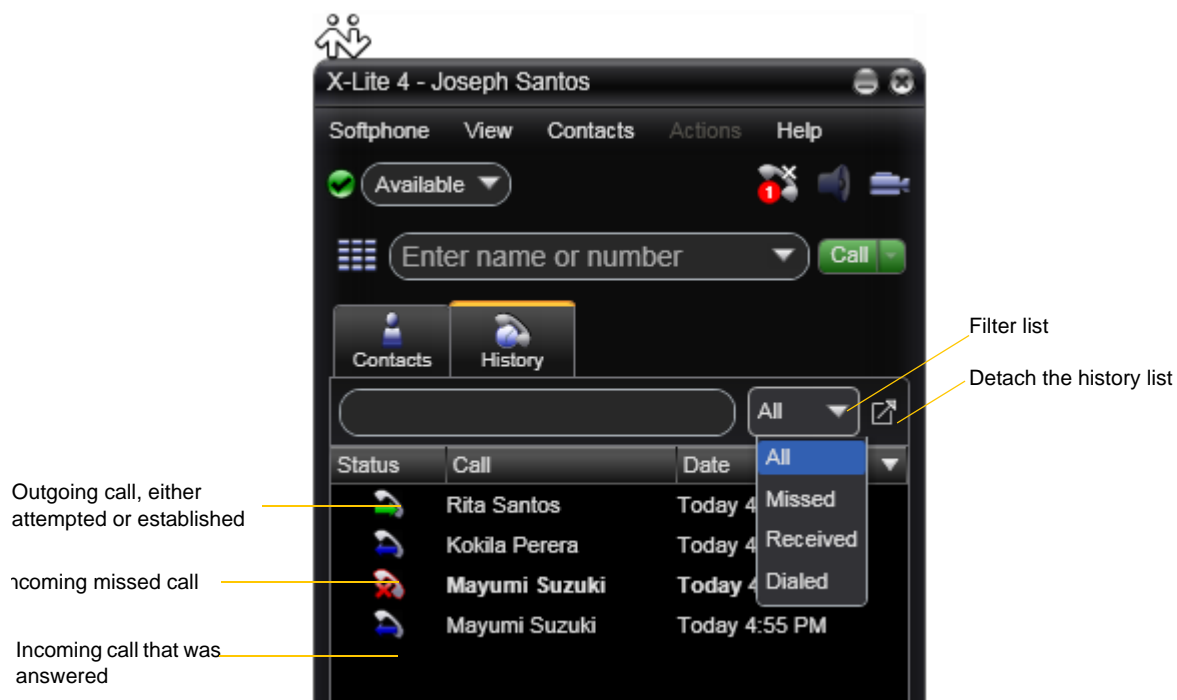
X-Lite 4 - Joseph Santos

Softphone View Contacts Actions Help

Available

1

Enter name or number

Call

Contacts History

Filter list

Detach the history list

All

| Status | Call | Date |
|---|---|---|
| | Rita Santos | Today 4 |
| | Kokila Perera | Today 4 |
| | **Mayumi Suzuki** | **Today 4** |
| | Mayumi Suzuki | Today 4:55 PM |

All
Missed
Received
Dialed

Outgoing call, either attempted or established

ncoming missed call

Incoming call that was answered